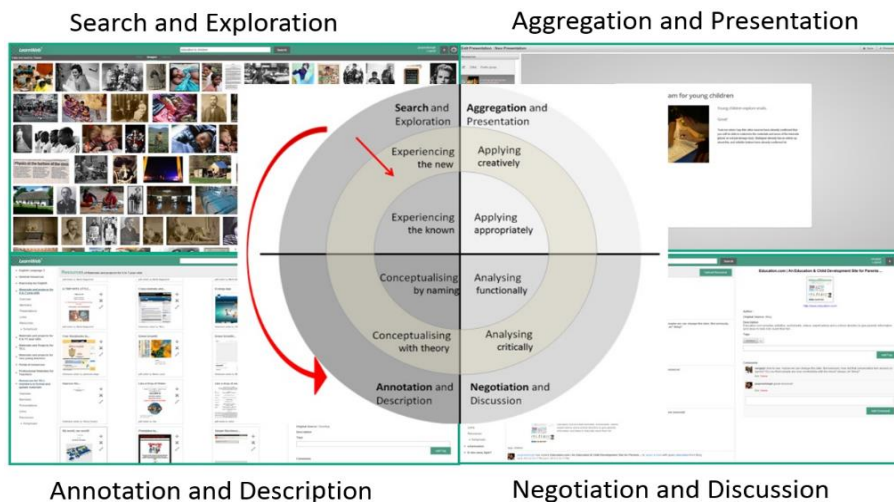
Search and Exploration

Aggregation and Presentation

Search and Exploration

Aggregation and Presentation

Experiencing the new

Applying creatively

Experiencing the known

Applying appropriately

Conceptualising by naming

Analysing functionally

Conceptualising with theory

Analysing critically

Annotation and Description

Negotiation and Discussion

Annotation and Description

Negotiation and Discussion